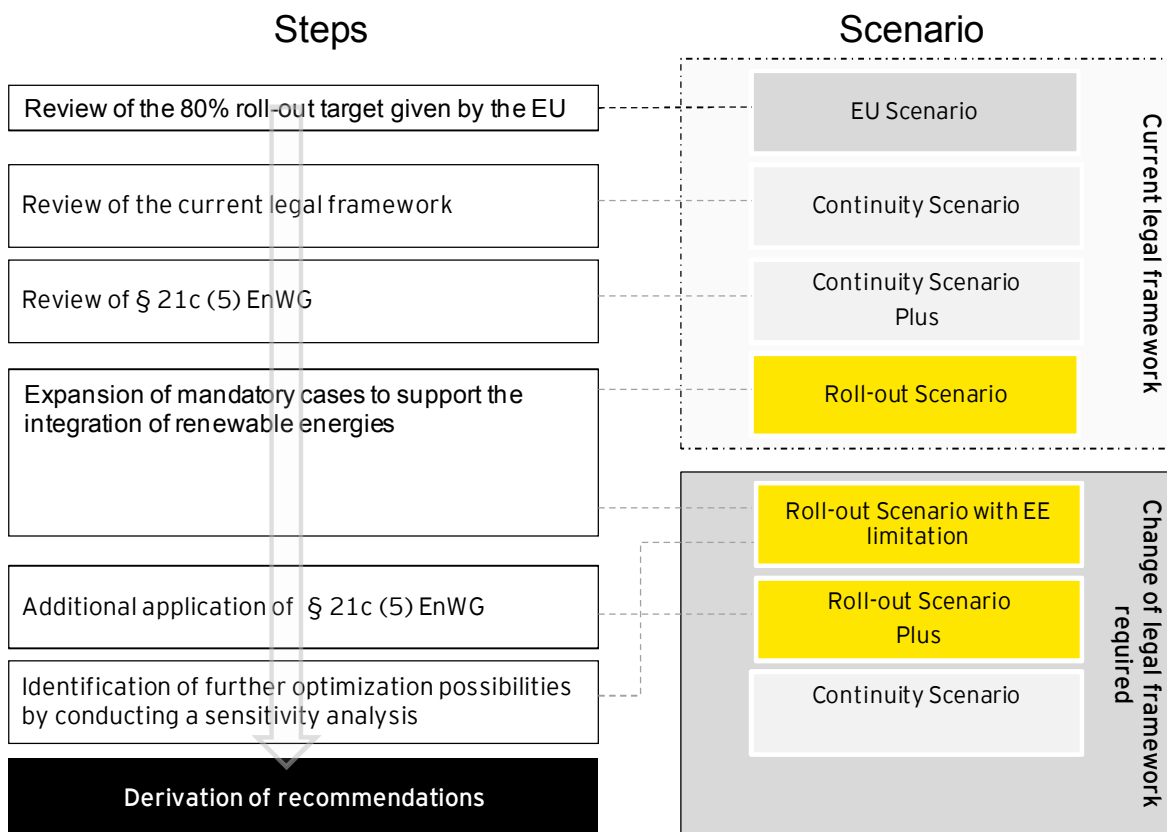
Steps

Scenario

Review of the 80% roll-out target given by the EU

Review of the current legal framework

Review of § 21c (5) EnWG

Expansion of mandatory cases to support the integration of renewable energies

Additional application of § 21c (5) EnWG

Identification of further optimization possibilities by conducting a sensitivity analysis

Derivation of recommendations

EU Scenario

Continuity Scenario

Continuity Scenario Plus

Roll-out Scenario

Current legal framework

Roll-out Scenario with EE limitation

Roll-out Scenario Plus

Continuity Scenario

Change of legal framework required